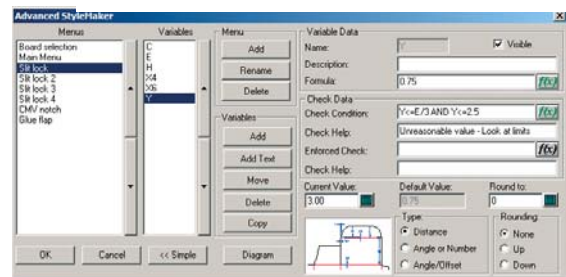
Advanced StyleMaker

Menus
Board selection
Main Menu
Slit lock
Slit lock 2
Slit lock 3
Slit lock 4
CMV notch
Glue flap

Variables
C
E
H
X4
X6
Y

Menu
Add
Rename
Delete

Variables
Add
Add Text
Move
Delete
Copy

Variable Data
Name: Y
Visible
Description:
Formula: 0.75
f(x)

Check Data
Check Condition: Y<=E/3 AND Y<=2.5
Check Help: Unreasonable value - Look at limits
Enforced Check:
f(x)
Check Help:

Current Value: 3.00
Default Value: 0.75
Round to: 0

Type:
Distance
Angle or Number
Angle/Offset

Rounding
None
Up
Down

OK
Cancel
<< Simple
Diagram